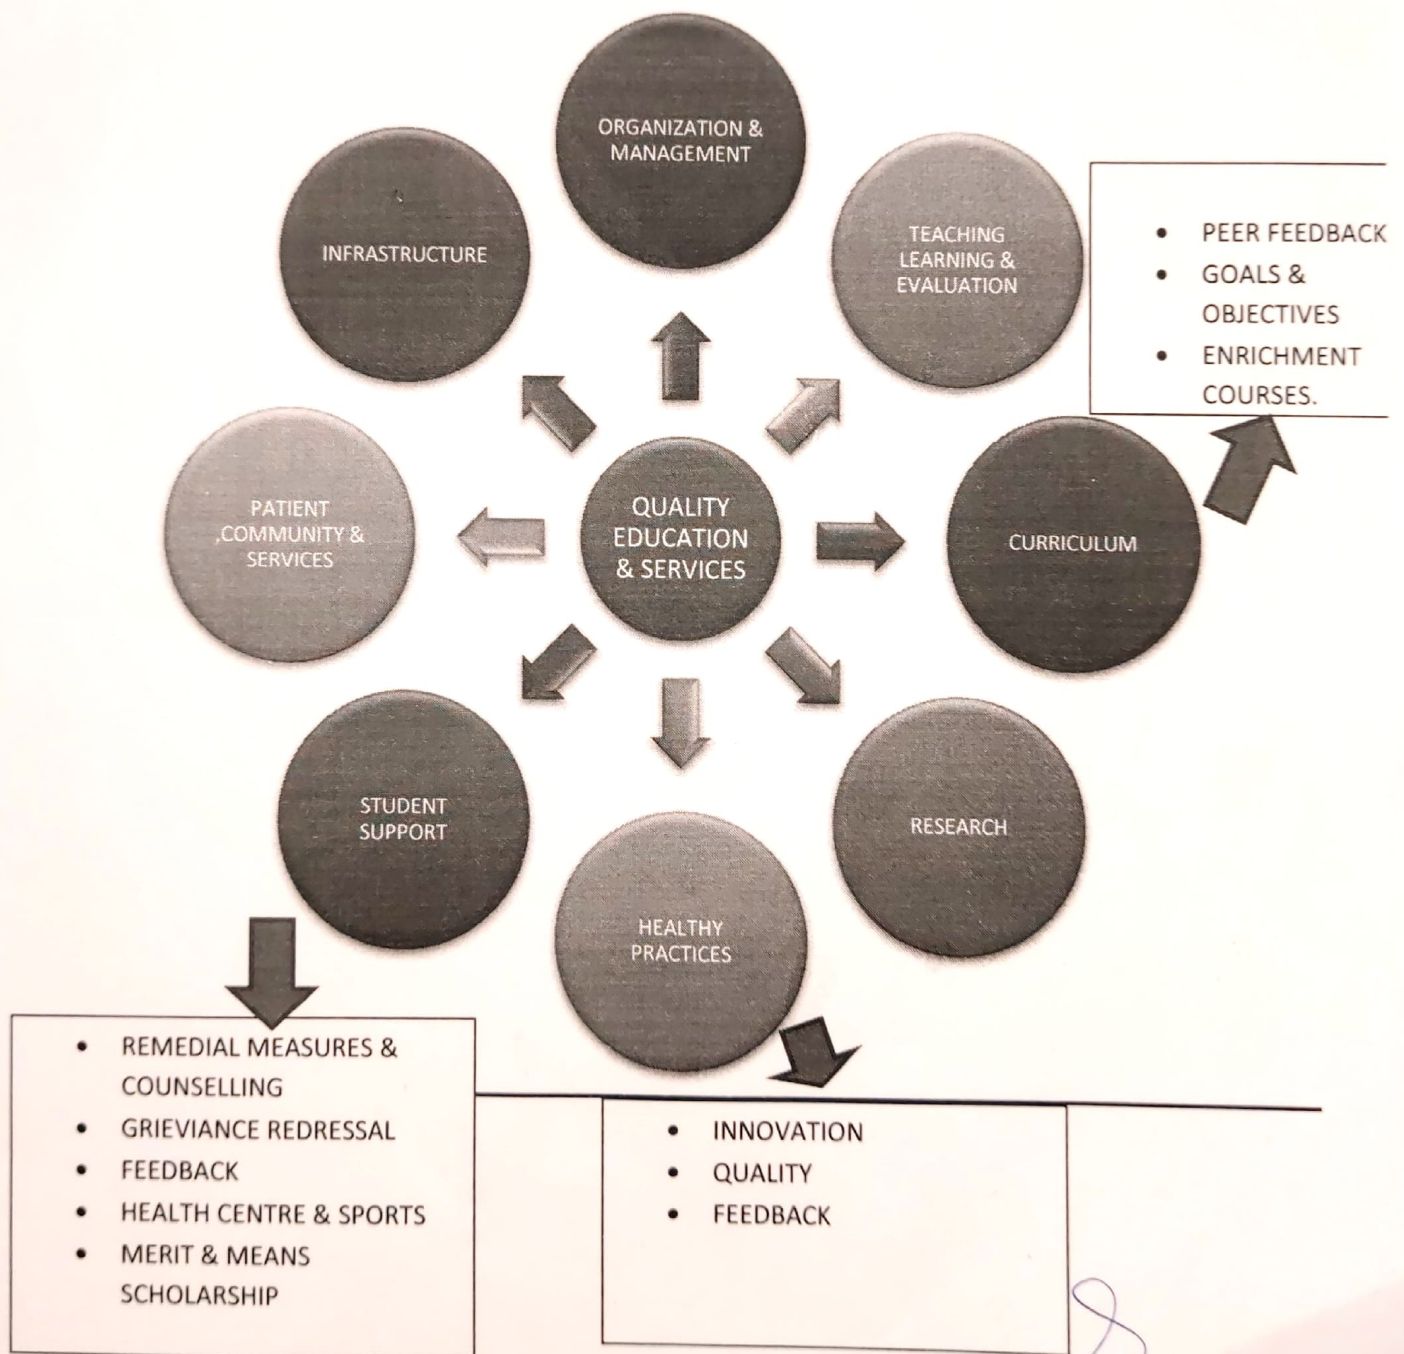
ORGANIZATION & MANAGEMENT

INFRASTRUCTURE

TEACHING LEARNING & EVALUATION

- PEER FEEDBACK
- GOALS & OBJECTIVES
- ENRICHMENT COURSES.

PATIENT ,COMMUNITY & SERVICES

QUALITY EDUCATION & SERVICES

CURRICULUM

STUDENT SUPPORT

RESEARCH

HEALTHY PRACTICES

- REMEDIAL MEASURES & COUNSELLING
- GRIEVIANCE REDRESSAL
- FEEDBACK
- HEALTH CENTRE & SPORTS
- MERIT & MEANS SCHOLARSHIP

- INNOVATION
- QUALITY
- FEEDBACK